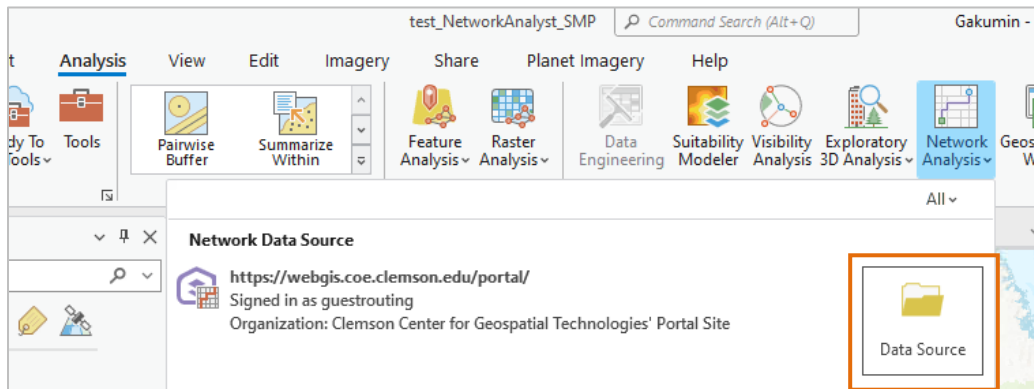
test_NetworkAnalyst_SMP
Command Search (Alt+Q)
Gakumin -

t Analysis View Edit Imagery Share Planet Imagery Help

dy To
Tools
Tools
Pairwise Buffer
Summarize Within
Feature Analysis
Raster Analysis
Data Engineering
Suitability Modeler
Visibility Analysis
Exploratory 3D Analysis
Network Analysis
Geos W

All

Network Data Source
https://webgis.coe.clemson.edu/portal/
Signed in as guestrouting
Organization: Clemson Center for Geospatial Technologies' Portal Site

Data Source